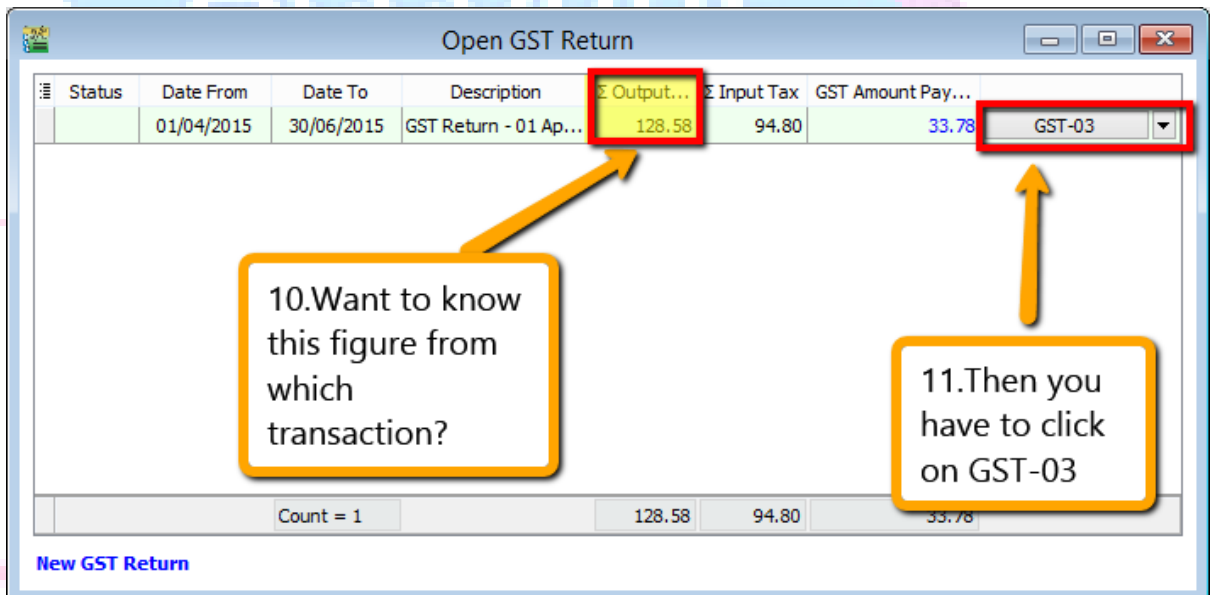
Open GST Return

| Status | Date From | Date To | Description | Σ Output... | Σ Input Tax | GST Amount Pay... | |
|---|---|---|---|---|---|---|---|
| | 01/04/2015 | 30/06/2015 | GST Return - 01 Ap... | 128.58 | 94.80 | 33.78 | GST-03 |

10.Want to know this figure from which transaction?

11.Then you have to click on GST-03

Count = 1 | 128.58 | 94.80 | 33.78

New GST Return